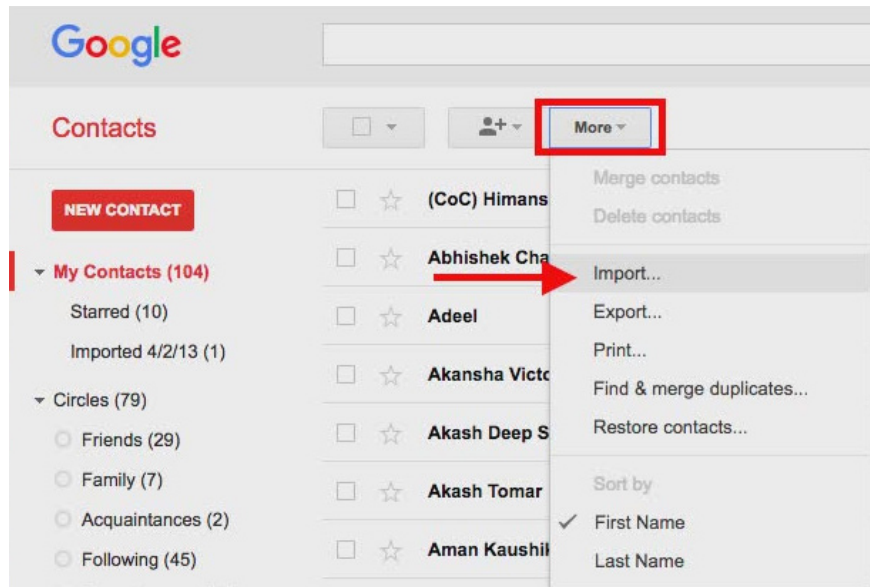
Google

Contacts

More

NEW CONTACT

My Contacts (104)

Starred (10)

Imported 4/2/13 (1)

Circles (79)

Friends (29)

Family (7)

Acquaintances (2)

Following (45)

(CoC) Himans

Abhishek Cha

Adeel

Akansha Victo

Akash Deep S

Akash Tomar

Aman Kaushi

Merge contacts

Delete contacts

Import...

Export...

Print...

Find & merge duplicates...

Restore contacts...

Sort by

✓ First Name

Last Name